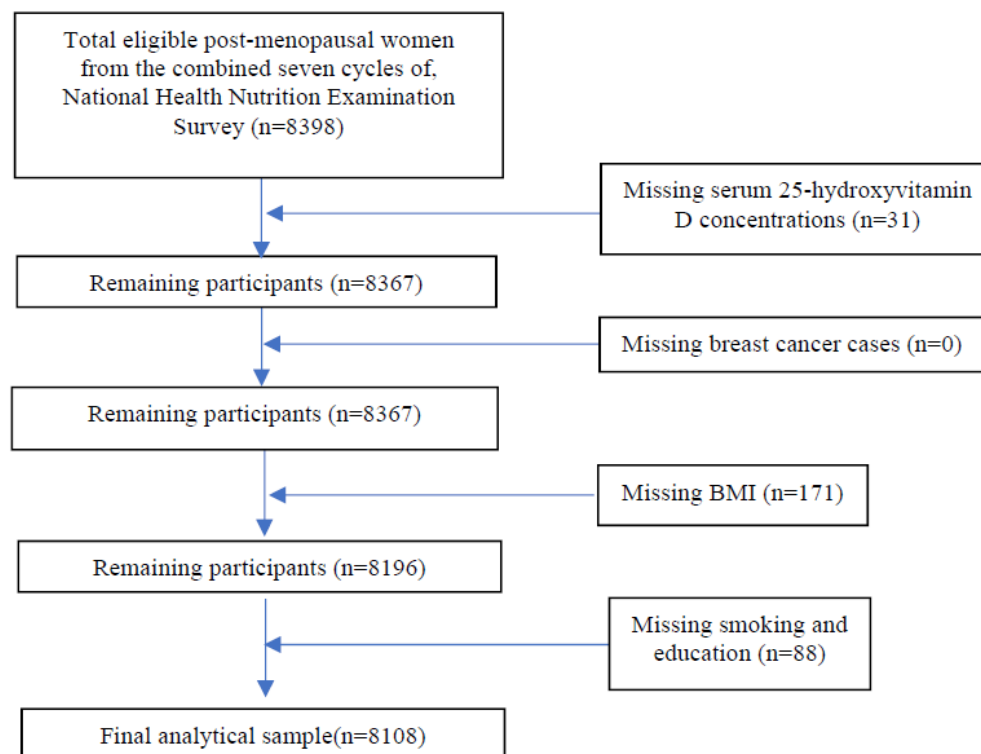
Total eligible post-menopausal women from the combined seven cycles of, National Health Nutrition Examination Survey (n=8398)

Missing serum 25-hydroxyvitamin D concentrations (n=31)

Remaining participants (n=8367)

Missing breast cancer cases (n=0)

Remaining participants (n=8367)

Missing BMI (n=171)

Remaining participants (n=8196)

Missing smoking and education (n=88)

Final analytical sample(n=8108)